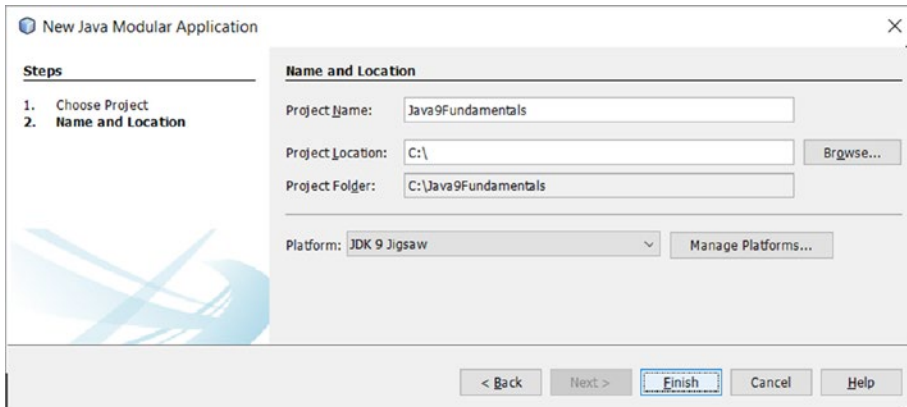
New Java Modular Application

Steps

1. Choose Project
2. Name and Location

Name and Location

Project Name: Java9Fundamentals

Project Location: C:\

Browse...

Project Folder: C:\Java9Fundamentals

Platform: JDK 9 Jigsaw

Manage Platforms...

< Back

Next >

Finish

Cancel

Help